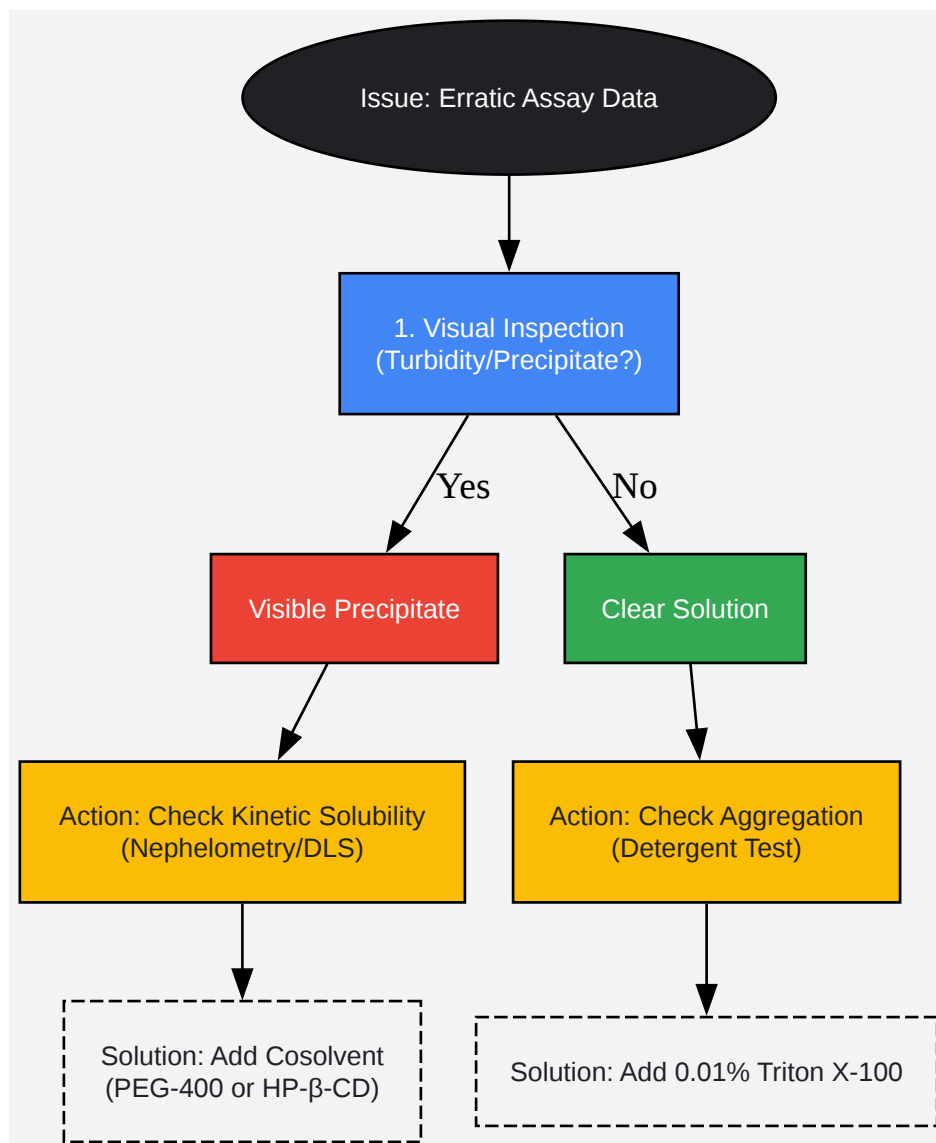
Issue: Erratic Assay Data

1. Visual Inspection (Turbidity/Precipitate?)

Yes

No

Visible Precipitate

Clear Solution

Action: Check Kinetic Solubility (Nephelometry/DLS)

Action: Check Aggregation (Detergent Test)

Solution: Add Cosolvent (PEG-400 or HP-β-CD)

Solution: Add 0.01% Triton X-100